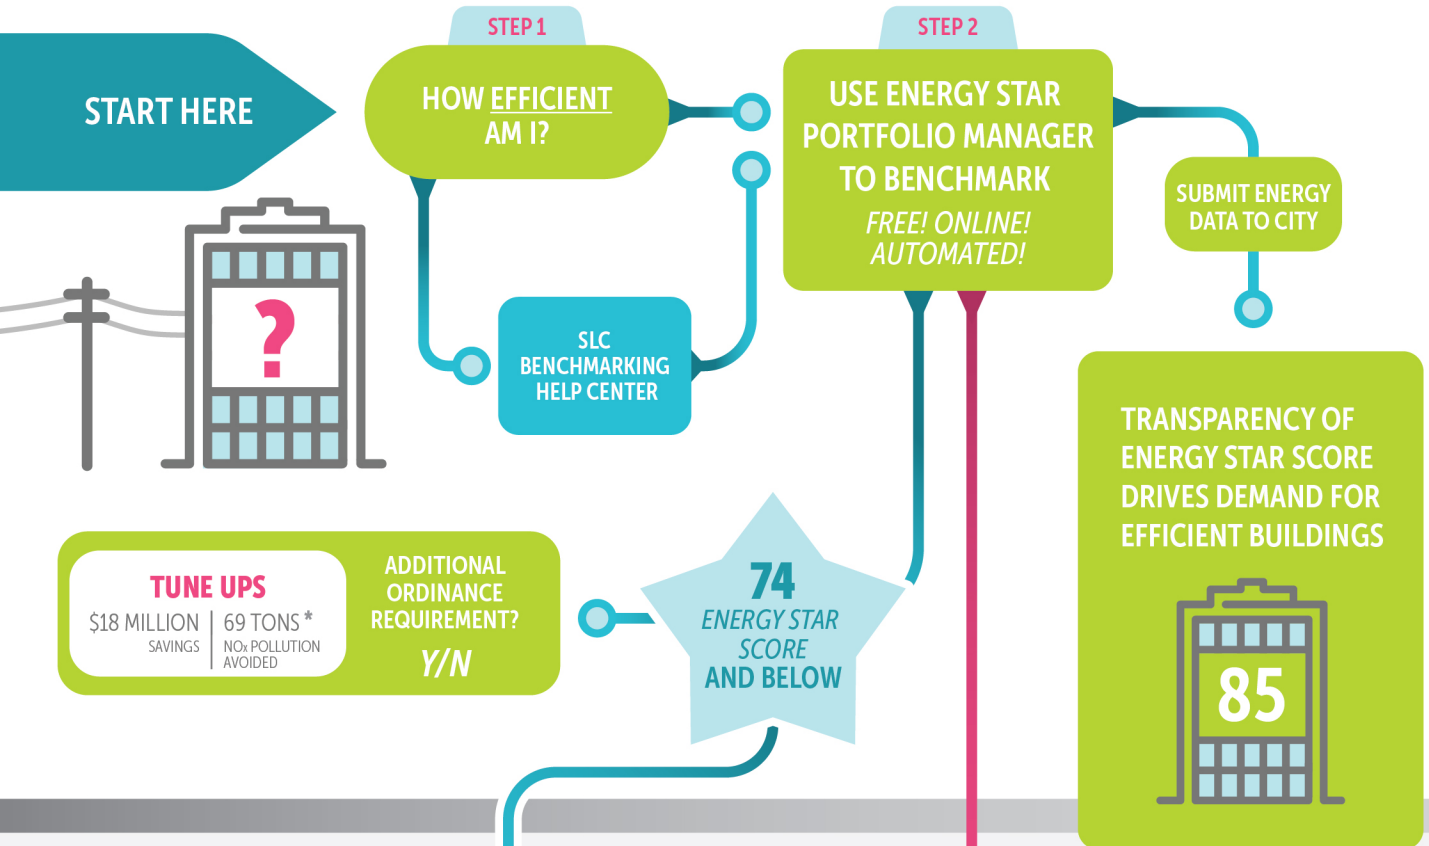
START HERE

STEP 1

HOW EFFICIENT AM I?

?

SLC BENCHMARKING HELP CENTER

STEP 2

USE ENERGY STAR PORTFOLIO MANAGER TO BENCHMARK

FREE! ONLINE! AUTOMATED!

SUBMIT ENERGY DATA TO CITY

TRANSPARENCY OF ENERGY STAR SCORE DRIVES DEMAND FOR EFFICIENT BUILDINGS

85

TUNE UPS

$18 MILLION SAVINGS

69 TONS * $NO_x$ POLLUTION AVOIDED

ADDITIONAL ORDINANCE REQUIREMENT?

Y/N

74

ENERGY STAR SCORE AND BELOW